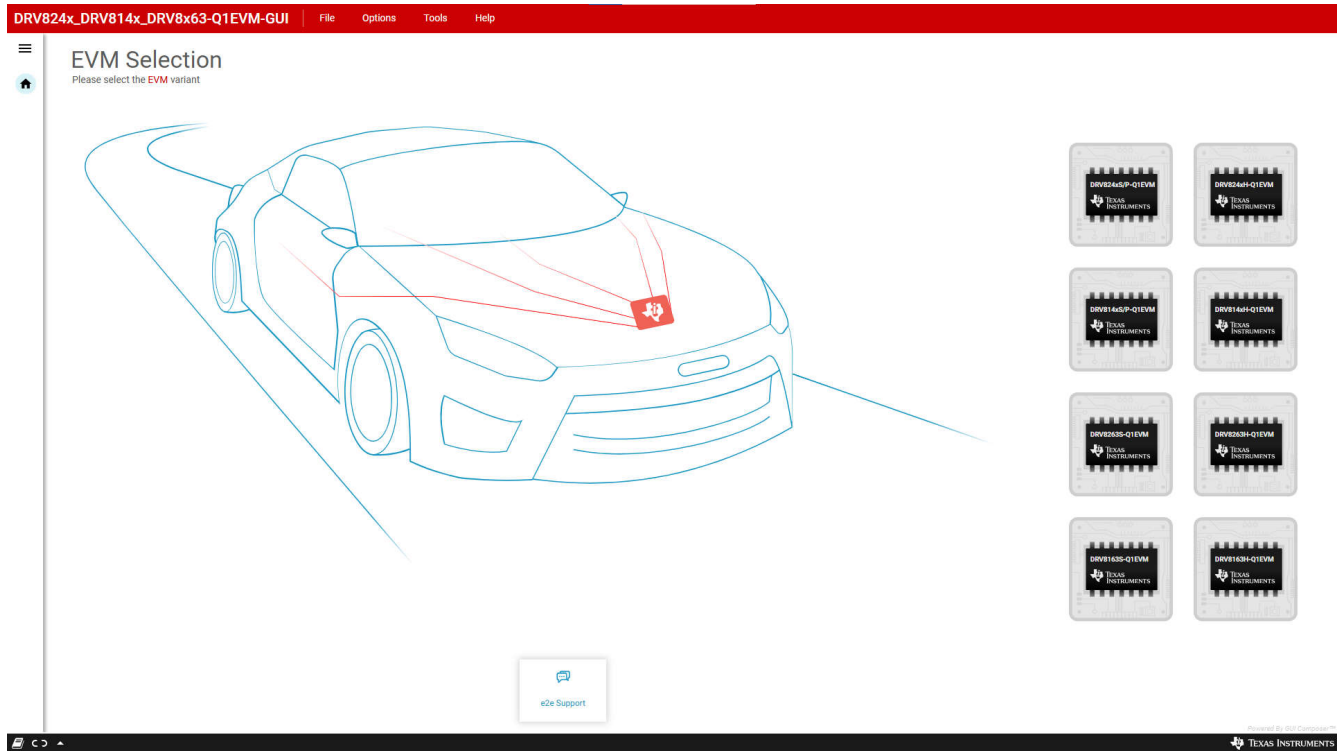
DRV824x_DRV814x_DRV8x63-Q1EVM-GUI File Options Tools Help

EVM Selection
Please select the EVM variant

DRV824xS/P-Q1EVM
TEXAS INSTRUMENTS

DRV824xH-Q1EVM
TEXAS INSTRUMENTS

DRV814xS/P-Q1EVM
TEXAS INSTRUMENTS

DRV814xH-Q1EVM
TEXAS INSTRUMENTS

DRV8263S-Q1EVM
TEXAS INSTRUMENTS

DRV8263H-Q1EVM
TEXAS INSTRUMENTS

DRV8163S-Q1EVM
TEXAS INSTRUMENTS

DRV8163H-Q1EVM
TEXAS INSTRUMENTS

e2e Support

Powered by GUI Composer™

TEXAS INSTRUMENTS